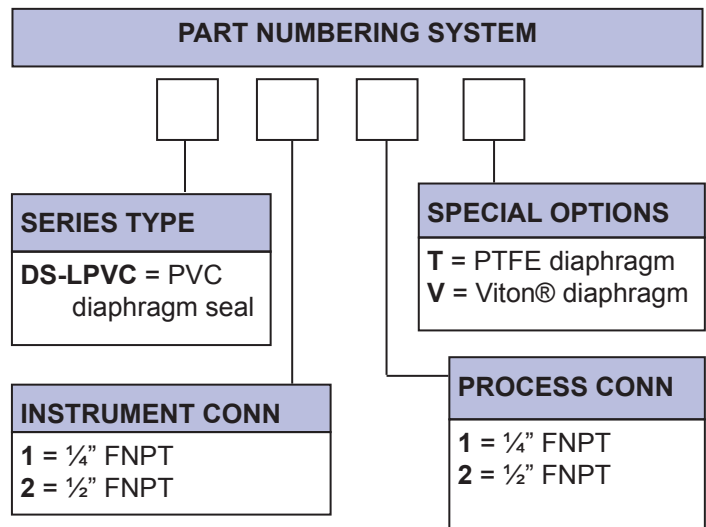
PART NUMBERING SYSTEM

SERIES TYPE

**DS-LPVC** = PVC diaphragm seal

SPECIAL OPTIONS

**T** = PTFE diaphragm
**V** = Viton® diaphragm

INSTRUMENT CONN

**1** = ¼" FNPT
**2** = ½" FNPT

PROCESS CONN

**1** = ¼" FNPT
**2** = ½" FNPT